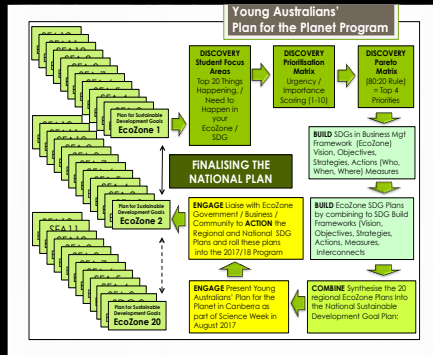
Young Australians' Plan for the Planet Program

SEA 1.1
SEA 1.2
SEA 1.3
SEA 1.4
SEA 1.5
SEA 1.6
SEA 1.7
SEA 1.8
SEA 1.9
SEA 1.10

Plan for Sustainable Development Goals
EcoZone 1

SEA 2.1
SEA 2.2
SEA 2.3
SEA 2.4
SEA 2.5
SEA 2.6
SEA 2.7
SEA 2.8
SEA 2.9

Plan for Sustainable Development Goals
EcoZone 2

SEA 1.1
SEA 1.2
SEA 1.3
SEA 1.4
SEA 1.5
SEA 1.6
SEA 1.7
SEA 1.8
SEA 1.9

Plan for Sustainable Development Goals
EcoZone 20

DISCOVERY Student Focus Areas Top 20 Things Happening, / Need to Happen in your EcoZone / SDG

DISCOVERY Prioritisation Matrix Urgency / Importance Scoring (1-10)

DISCOVERY Pareto Matrix (80:20 Rule) = Top 4 Priorities

BUILD SDGs in Business Mgt Framework (EcoZone) Vision, Objectives, Strategies, Actions (Who, When, Where) Measures

FINALISING THE NATIONAL PLAN

BUILD EcoZone SDG Plans by combining to SDG Build Frameworks (Vision, Objectives, Strategies, Actions, Measures, Interconnects

ENGAGE Liaise with EcoZone Government / Business / Community to ACTION the Regional and National SDG Plans and roll these plans into the 2017/18 Program

COMBINE Synthesise the 20 regional EcoZone Plans into the National Sustainable Development Goal Plan:

ENGAGE Present Young Australians' Plan for the Planet in Canberra as part of Science Week in August 2017